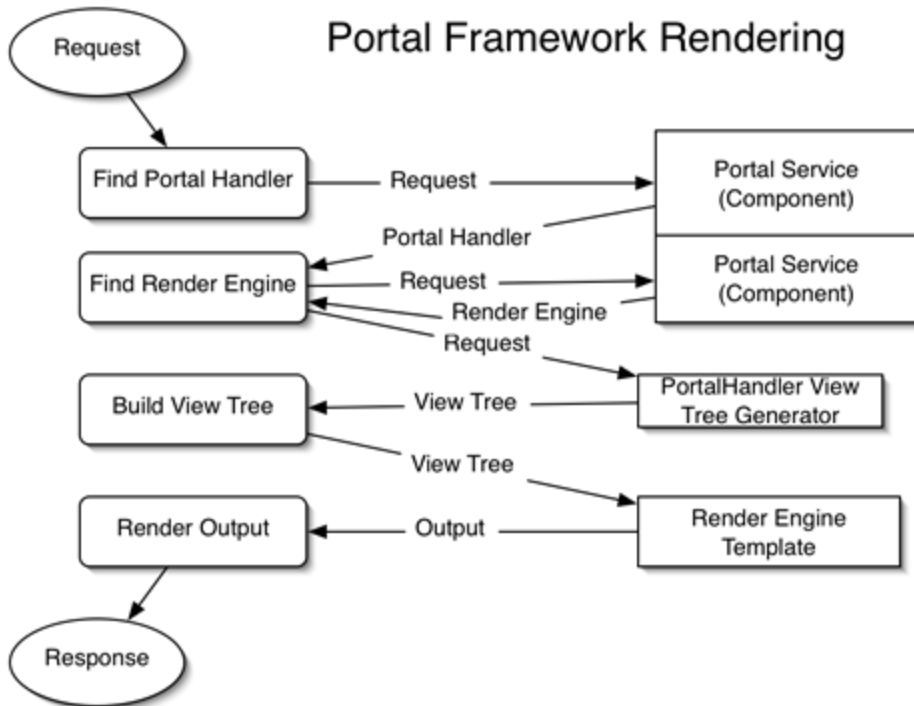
Portal Framework Rendering

Request

Find Portal Handler

Request

Portal Service (Component)

Portal Handler

Find Render Engine

Request

Portal Service (Component)

Render Engine

Request

PortalHandler View Tree Generator

Build View Tree

View Tree

View Tree

Render Engine Template

Render Output

Output

Response